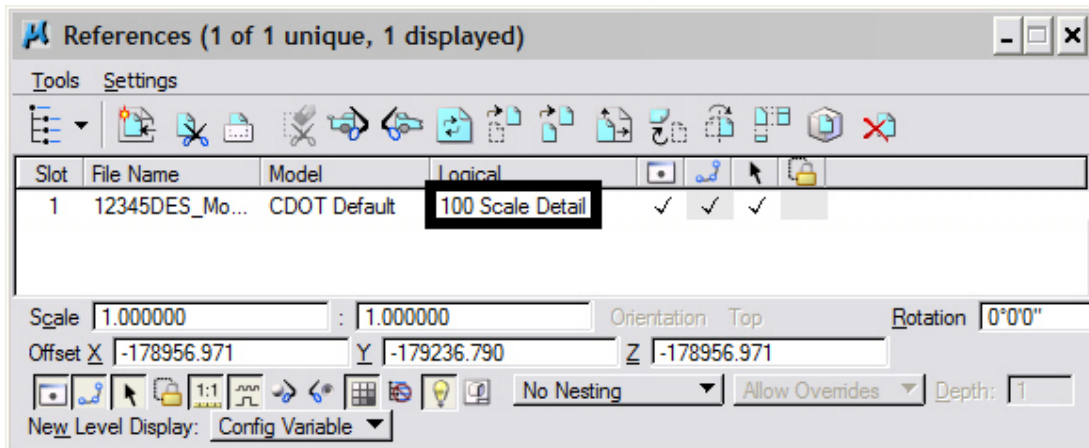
References (1 of 1 unique, 1 displayed)

Tools Settings

| Slot | File Name | Model | Logical | | | | |
|---|---|---|---|---|---|---|---|
| 1 | 12345DES_Mo... | CDOT Default | 100 Scale Detail | ✓ | ✓ | ✓ | |

Scale 1.000000 : 1.000000 Orientation Top Rotation 0°0'0"

Offset X -178956.971 Y -179236.790 Z -178956.971

1:1 No Nesting Allow Overrides Depth: 1

New Level Display: Config Variable